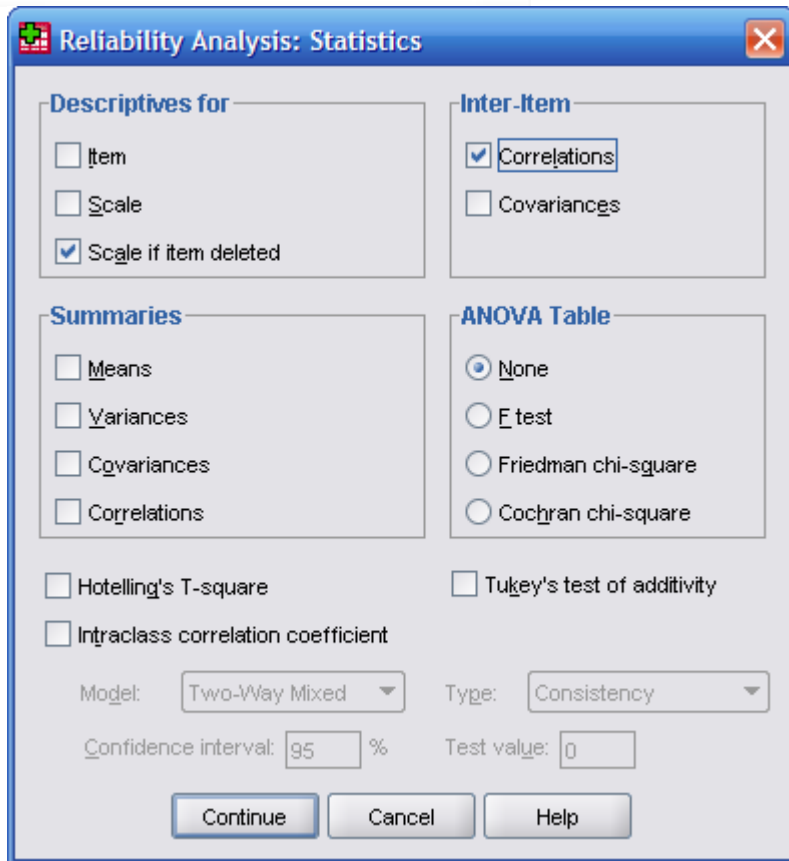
Reliability Analysis: Statistics

Descriptives for
Item
Scale
Scale if item deleted

Inter-Item
Correlations
Covariances

Summaries
Means
Variances
Covariances
Correlations

ANOVA Table
None
F test
Friedman chi-square
Cochran chi-square

Hotelling's T-square
Tukey's test of additivity
Intraclass correlation coefficient

Model: Two-Way Mixed
Type: Consistency
Confidence interval: 95 %
Test value: 0

Continue
Cancel
Help